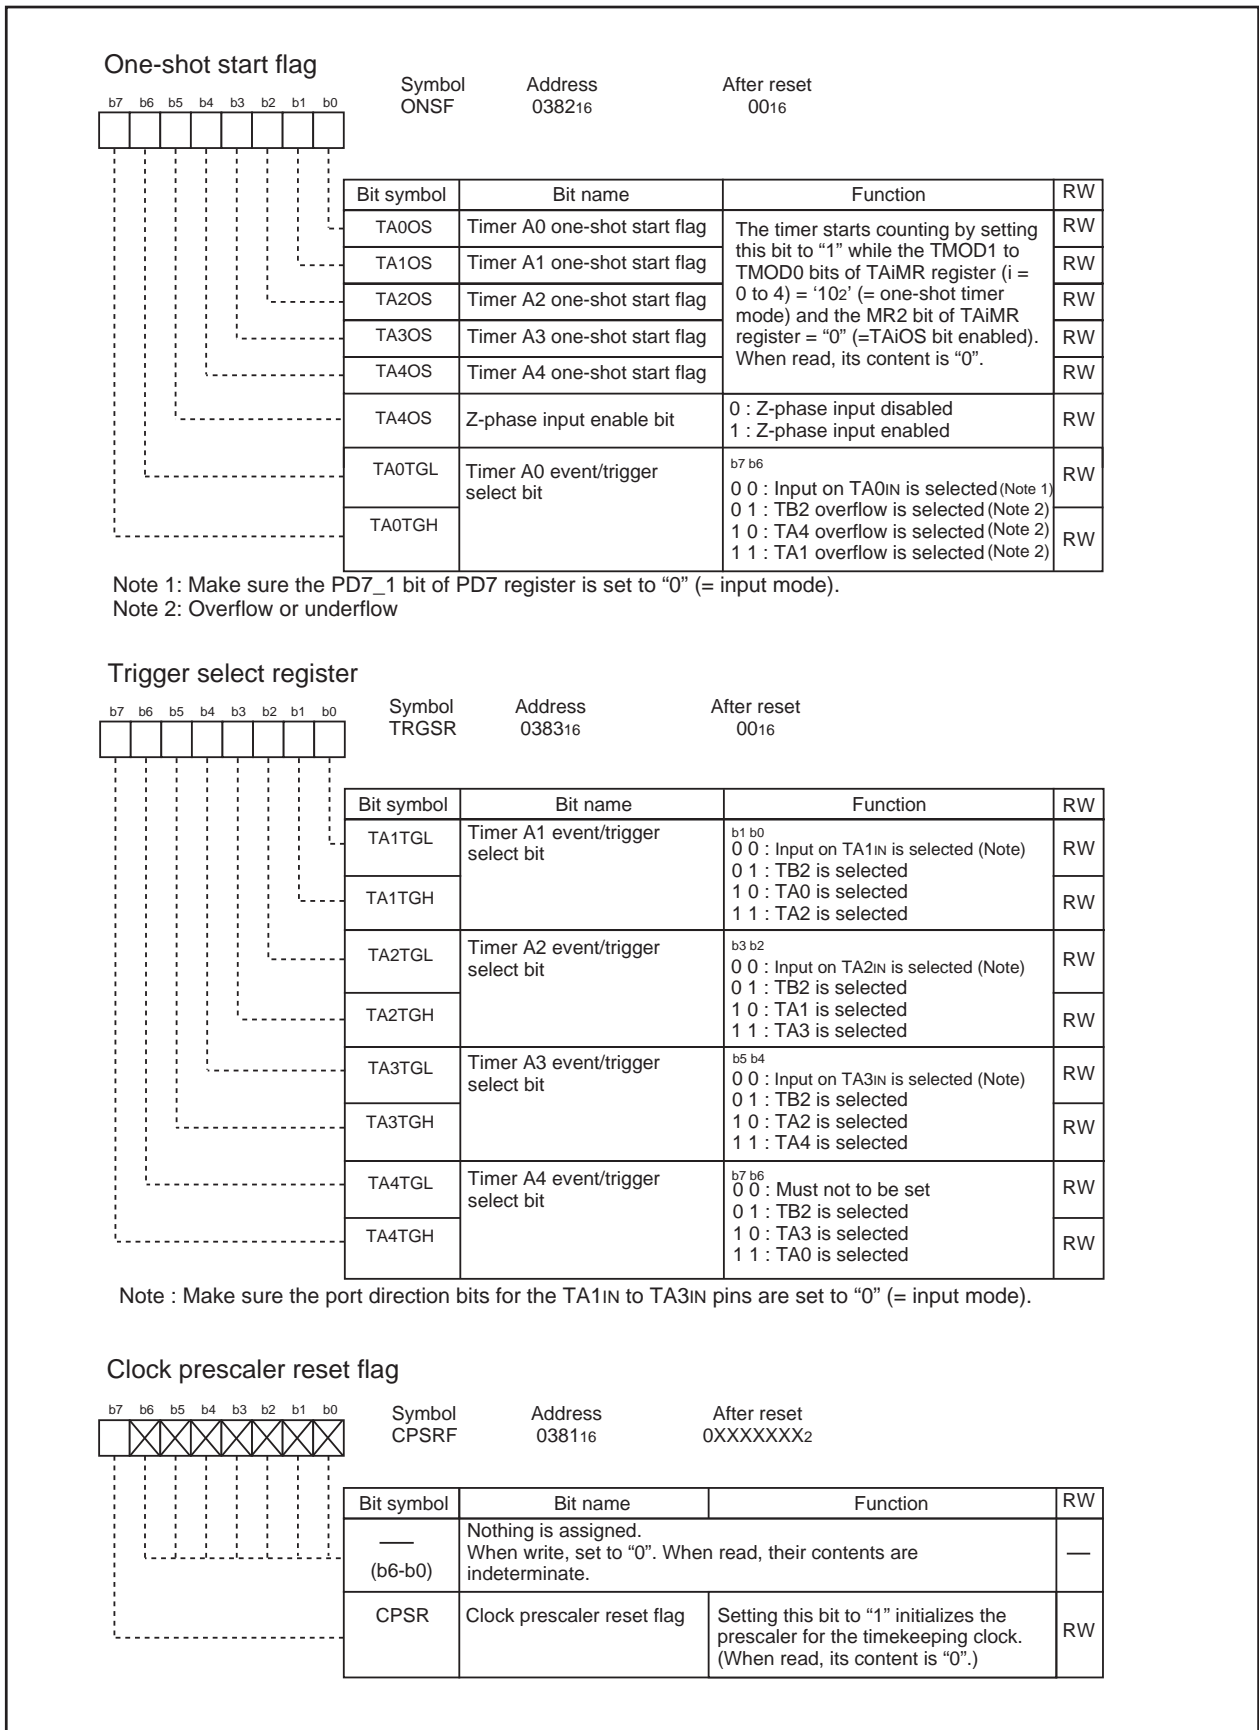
One-shot start flag

b7 b6 b5 b4 b3 b2 b1 b0

Symbol ONSF Address $0382_{16}$ After reset $00_{16}$

| Bit symbol | Bit name | Function | RW |
|---|---|---|---|
| TA0OS | Timer A0 one-shot start flag | The timer starts counting by setting this bit to "1" while the TMOD1 to TMOD0 bits of TAiMR register (i = 0 to 4) = '$10_2$' (= one-shot timer mode) and the MR2 bit of TAiMR register = "0" (=TAiOS bit enabled). When read, its content is "0". | RW |
| TA1OS | Timer A1 one-shot start flag | | RW |
| TA2OS | Timer A2 one-shot start flag | | RW |
| TA3OS | Timer A3 one-shot start flag | | RW |
| TA4OS | Timer A4 one-shot start flag | | RW |
| TA4OS | Z-phase input enable bit | 0 : Z-phase input disabled 1 : Z-phase input enabled | RW |
| TA0TGL | Timer A0 event/trigger select bit | b7 b6 0 0 : Input on TA0IN is selected (Note 1) 0 1 : TB2 overflow is selected (Note 2) 1 0 : TA4 overflow is selected (Note 2) 1 1 : TA1 overflow is selected (Note 2) | RW |
| TA0TGH | | | RW |

Note 1: Make sure the PD7_1 bit of PD7 register is set to "0" (= input mode).
Note 2: Overflow or underflow

Trigger select register

b7 b6 b5 b4 b3 b2 b1 b0

Symbol TRGSR Address $0383_{16}$ After reset $00_{16}$

| Bit symbol | Bit name | Function | RW |
|---|---|---|---|
| TA1TGL | Timer A1 event/trigger select bit | b1 b0 0 0 : Input on TA1IN is selected (Note) 0 1 : TB2 is selected 1 0 : TA0 is selected 1 1 : TA2 is selected | RW |
| TA1TGH | | | RW |
| TA2TGL | Timer A2 event/trigger select bit | b3 b2 0 0 : Input on TA2IN is selected (Note) 0 1 : TB2 is selected 1 0 : TA1 is selected 1 1 : TA3 is selected | RW |
| TA2TGH | | | RW |
| TA3TGL | Timer A3 event/trigger select bit | b5 b4 0 0 : Input on TA3IN is selected (Note) 0 1 : TB2 is selected 1 0 : TA2 is selected 1 1 : TA4 is selected | RW |
| TA3TGH | | | RW |
| TA4TGL | Timer A4 event/trigger select bit | b7 b6 0 0 : Must not to be set 0 1 : TB2 is selected 1 0 : TA3 is selected 1 1 : TA0 is selected | RW |
| TA4TGH | | | RW |

Note : Make sure the port direction bits for the TA1IN to TA3IN pins are set to "0" (= input mode).

Clock prescaler reset flag

b7 b6 b5 b4 b3 b2 b1 b0

Symbol CPSRF Address $0381_{16}$ After reset $0XXXXXXX_2$

| Bit symbol | Bit name | Function | RW |
|---|---|---|---|
| — (b6-b0) | Nothing is assigned. When write, set to "0". When read, their contents are indeterminate. | | — |
| CPSR | Clock prescaler reset flag | Setting this bit to "1" initializes the prescaler for the timekeeping clock. (When read, its content is "0".) | RW |